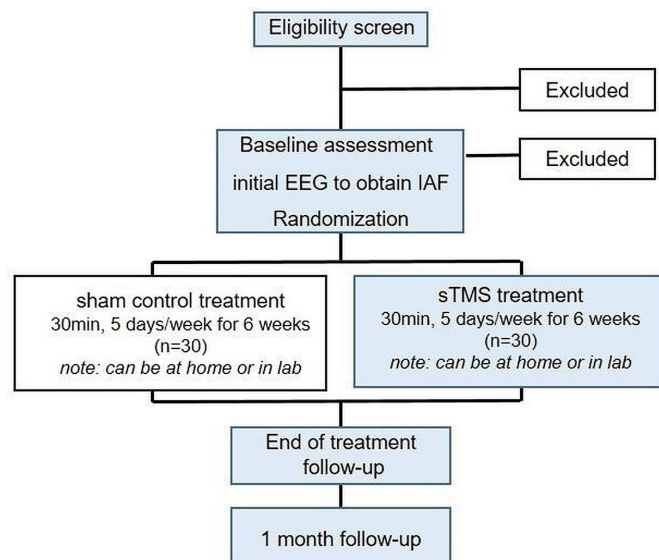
Eligibility screen

Excluded

Baseline assessment
initial EEG to obtain IAF
Randomization

Excluded

sham control treatment
30min, 5 days/week for 6 weeks
(n=30)
*note: can be at home or in lab*

sTMS treatment
30min, 5 days/week for 6 weeks
(n=30)
*note: can be at home or in lab*

End of treatment
follow-up

1 month follow-up